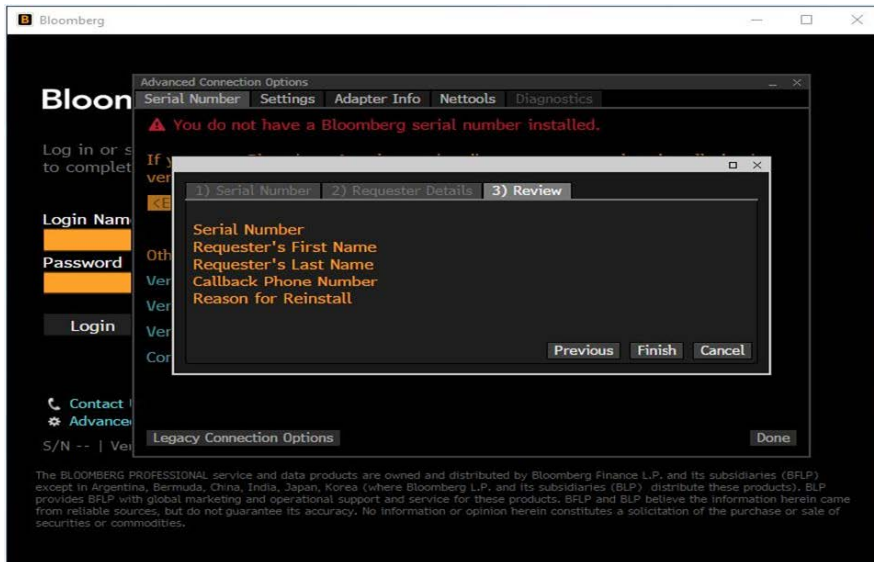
Bloomberg

Bloon

Log in or s
to complet

Login Nam
Password
Login

Contact
Advance
S/N -- | Ve

Advanced Connection Options
Serial Number | Settings | Adapter Info | Nettools | Diagnostics

You do not have a Bloomberg serial number installed.

If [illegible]
ver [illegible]
<E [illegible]

Oth
Ver
Ver
Ver
Cor

1) Serial Number | 2) Requester Details | 3) Review

Serial Number
Requester's First Name
Requester's Last Name
Callback Phone Number
Reason for Reinstall

Previous Finish Cancel

Legacy Connection Options
Done

The BLOOMBERG PROFESSIONAL service and data products are owned and distributed by Bloomberg Finance L.P. and its subsidiaries (BFLP) except in Argentina, Bermuda, China, India, Japan, Korea (where Bloomberg L.P. and its subsidiaries (BLP) distribute these products). BLP provides BFLP with global marketing and operational support and service for these products. BFLP and BLP believe the information herein came from reliable sources, but do not guarantee its accuracy. No information or opinion herein constitutes a solicitation of the purchase or sale of securities or commodities.